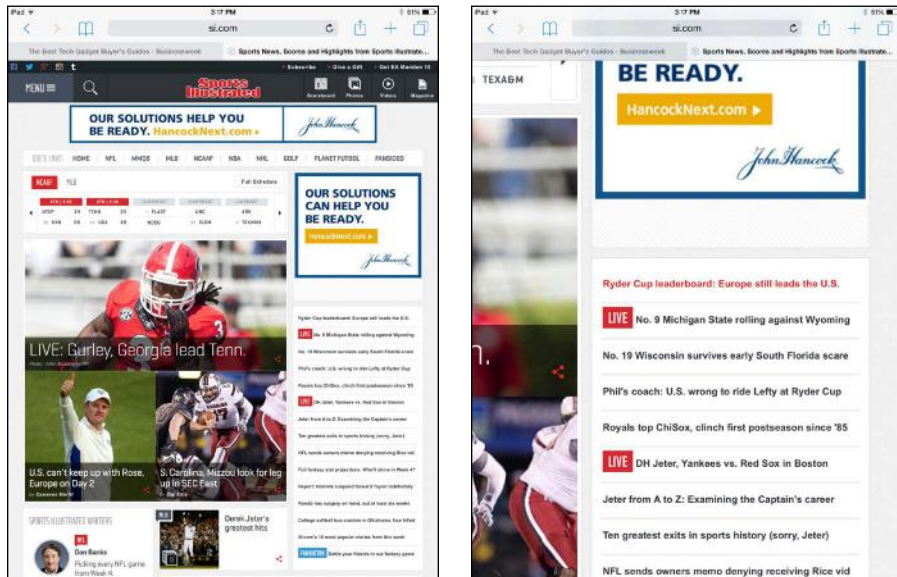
iPad 3:17 PM 81%

si.com

The Best Tech Gadget Buyer's Guides - Businessweek

Sports News, Scores and Highlights from Sports Illustrated

Subscribe · Give a Gift · Get SI Madden 15

MENU

Sports Illustrated

Scoreboard Photos Videos Magazine

OUR SOLUTIONS HELP YOU BE READY. HancockNext.com ▸

John Hancock

HOME NFL MMQB MLB NCAAF NBA NHL GOLF PLANET FUTBOL FANSIDED

NCAAF YLS

Full Schedule

OUR SOLUTIONS CAN HELP YOU BE READY.

HancockNext.com ▸

John Hancock

LIVE: Gurley, Georgia lead Tenn.

Ryder Cup leaderboard: Europe still leads the U.S.

LIVE No. 9 Michigan State rolling against Wyoming

No. 19 Wisconsin survives early South Florida scare

Phil's coach: U.S. wrong to ride Lefty at Ryder Cup

Royals top ChiSox, clinch first postseason since '85

LIVE DH Jeter, Yankees vs. Red Sox in Boston

Jeter from A to Z: Examining the Captain's career

Ten greatest exits in sports history (sorry, Jeter)

NFL sends owners memo denying receiving Rice vid

U.S. can't keep up with Rose, Europe on Day 2

S. Carolina, Mizzou look for leg up in SEC East

SPORTS ILLUSTRATED WRITERS

Don Banks

Picking every NFL game from Week 4

Derek Jeter's greatest hits

iPad 3:17 PM 81%

si.com

The Best Tech Gadget Buyer's Guides - Businessweek

Sports News, Scores and Highlights from Sports Illustrated

TEXAS&M

BE READY.

HancockNext.com ▸

John Hancock

Ryder Cup leaderboard: Europe still leads the U.S.

LIVE No. 9 Michigan State rolling against Wyoming

No. 19 Wisconsin survives early South Florida scare

Phil's coach: U.S. wrong to ride Lefty at Ryder Cup

Royals top ChiSox, clinch first postseason since '85

LIVE DH Jeter, Yankees vs. Red Sox in Boston

Jeter from A to Z: Examining the Captain's career

Ten greatest exits in sports history (sorry, Jeter)

NFL sends owners memo denying receiving Rice vid